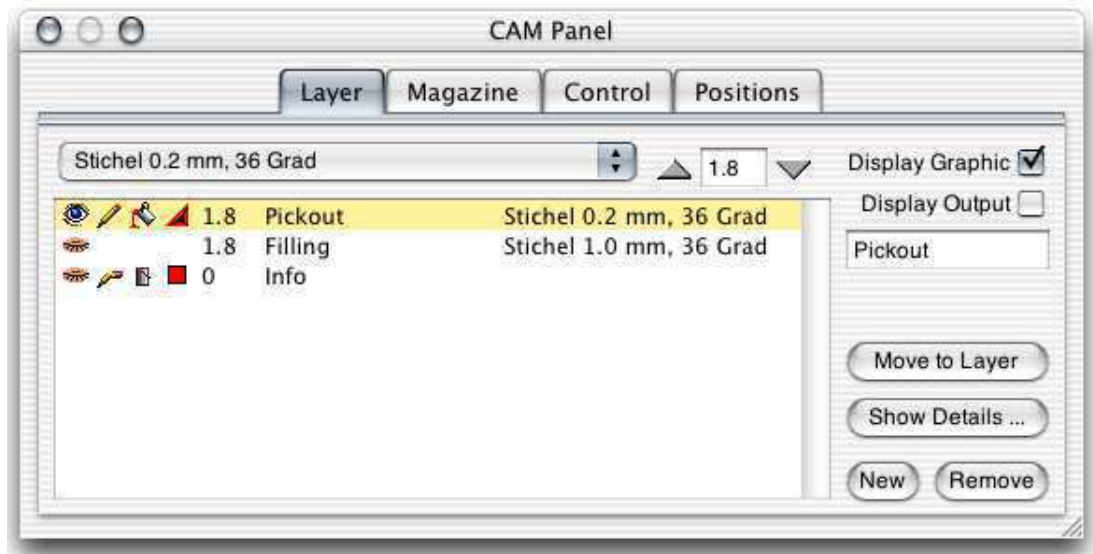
CAM Panel

Layer | Magazine | Control | Positions

Stichel 0.2 mm, 36 Grad

1.8

Display Graphic

Display Output

| | | | |
|---|---|---|---|
| | 1.8 | Pickout | Stichel 0.2 mm, 36 Grad |
| | 1.8 | Filling | Stichel 1.0 mm, 36 Grad |
| | 0 | Info | |

Pickout

Move to Layer

Show Details ...

New

Remove